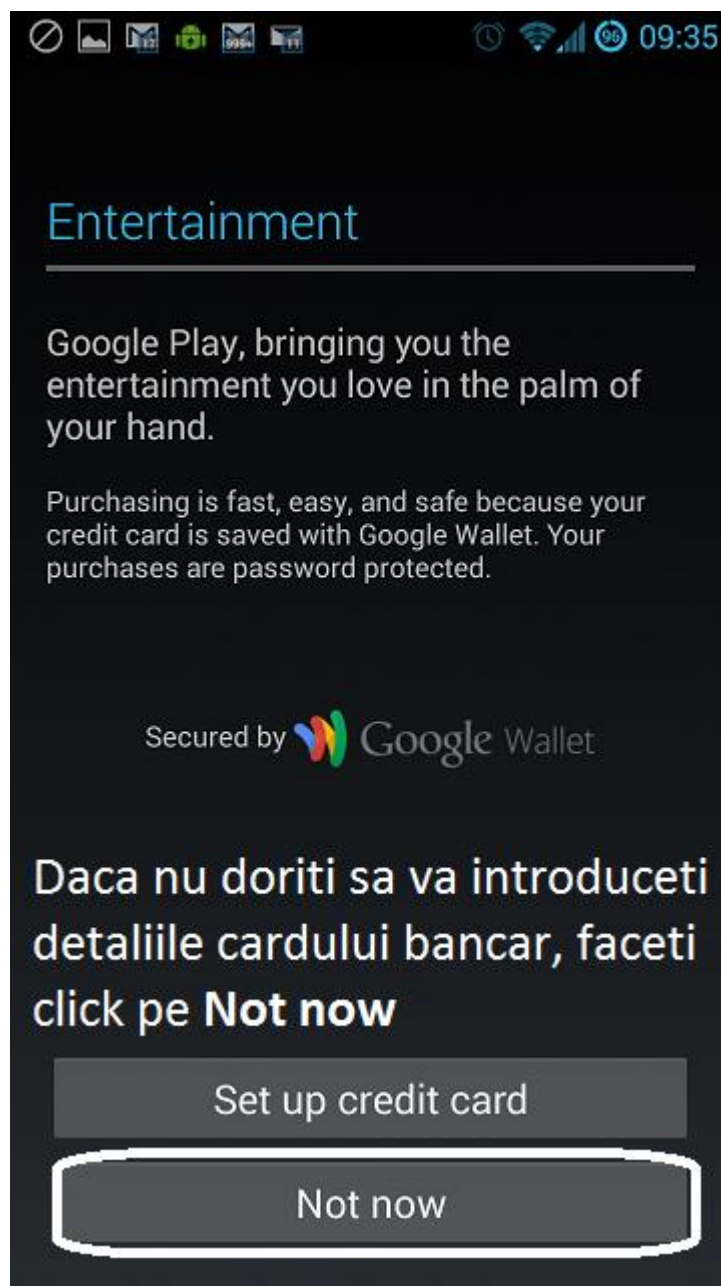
96 09:35

Entertainment

Google Play, bringing you the entertainment you love in the palm of your hand.

Purchasing is fast, easy, and safe because your credit card is saved with Google Wallet. Your purchases are password protected.

Secured by Google Wallet

Daca nu doriti sa va introduceti detaliile cardului bancar, faceti click pe **Not now**

Set up credit card

Not now